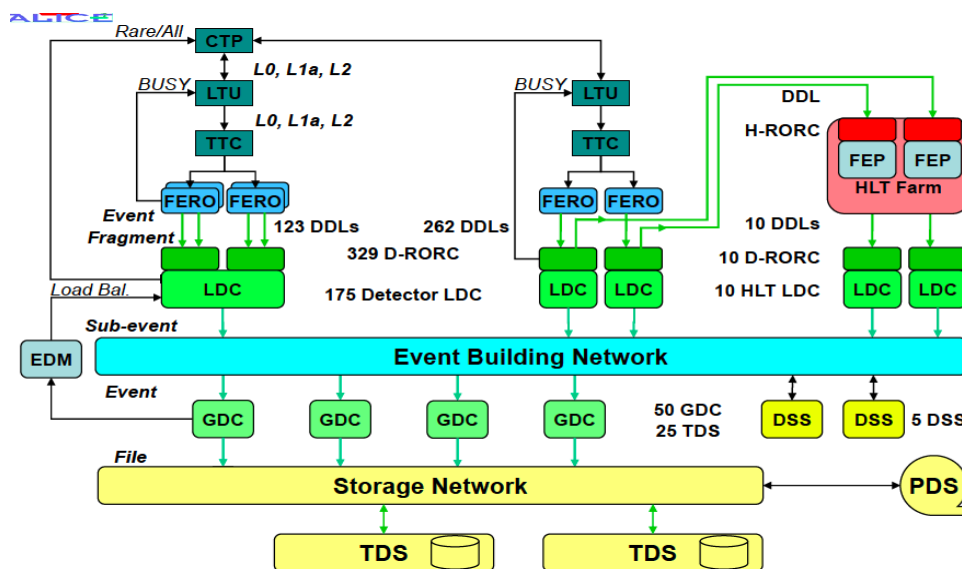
ALICE

Rare/All
CTP
L0, L1a, L2
BUSY
LTU
L0, L1a, L2
TTC
FERO FERO
Event Fragment
123 DDLs
LDC
Load Bal.
EDM
Sub-event

262 DDLs
329 D-RORC
175 Detector LDC

BUSY
LTU
TTC
FERO FERO
LDC LDC

DDL
H-RORC
FEP FEP
HLT Farm
10 DDLs
10 D-RORC
10 HLT LDC
LDC LDC

Event Building Network

Event
GDC GDC GDC GDC
50 GDC
25 TDS
DSS DSS
5 DSS

File
Storage Network
PDS

TDS TDS